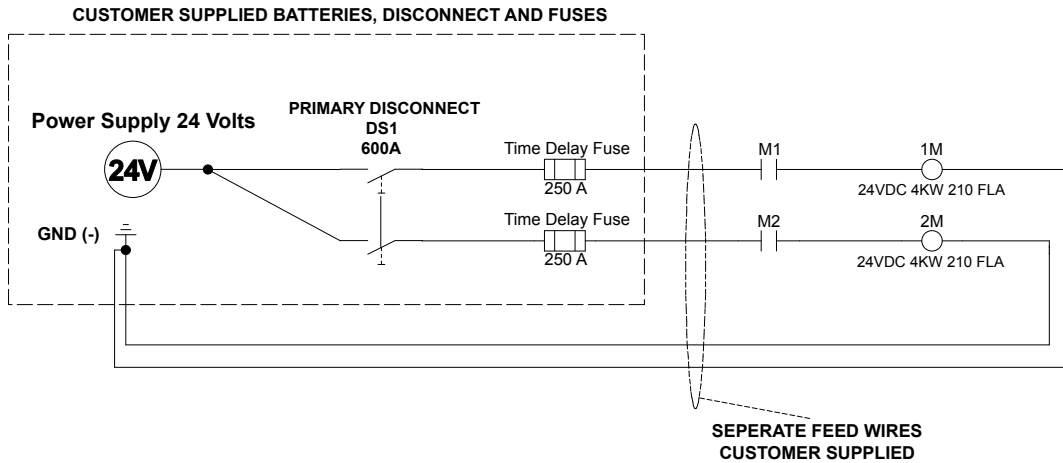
CUSTOMER SUPPLIED BATTERIES, DISCONNECT AND FUSES

Power Supply 24 Volts

24V

GND (-)

PRIMARY DISCONNECT
DS1
600A

Time Delay Fuse
250 A

Time Delay Fuse
250 A

M1

M2

1M
24VDC 4KW 210 FLA

2M
24VDC 4KW 210 FLA

SEPERATE FEED WIRES
CUSTOMER SUPPLIED